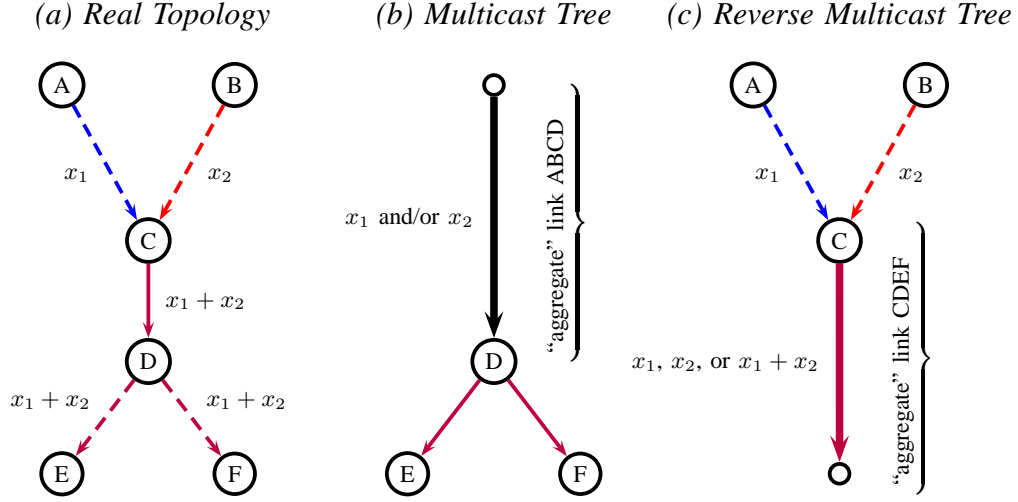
(a) Real Topology

A

B

$x_1$

$x_2$

C

$x_1 + x_2$

D

$x_1 + x_2$

$x_1 + x_2$

E

F

(b) Multicast Tree

$x_1$ and/or $x_2$

"aggregate" link ABCD

D

E

F

(c) Reverse Multicast Tree

A

B

$x_1$

$x_2$

C

$x_1$, $x_2$, or $x_1 + x_2$

"aggregate" link CDEF